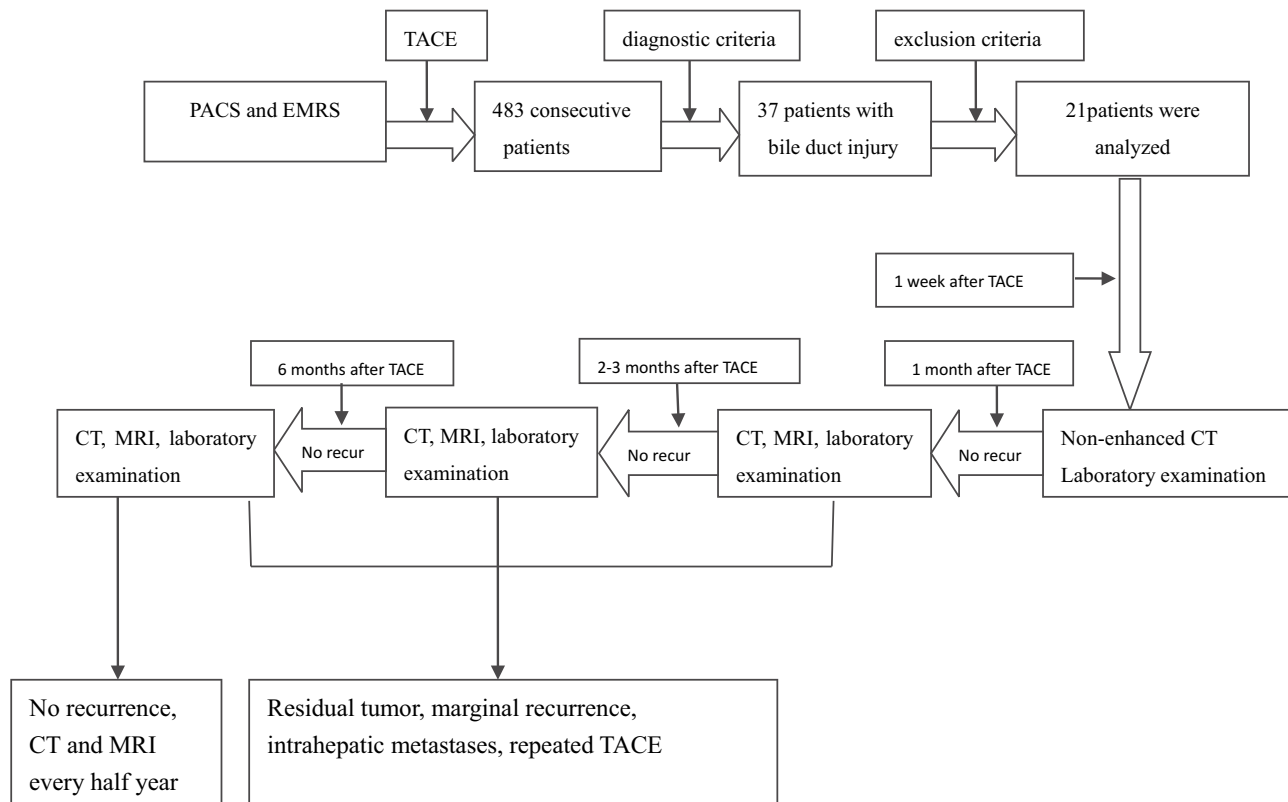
TACE

diagnostic criteria

exclusion criteria

PACS and EMRS

483 consecutive patients

37 patients with bile duct injury

21patients were analyzed

1 week after TACE

6 months after TACE

2-3 months after TACE

1 month after TACE

CT, MRI, laboratory examination

No recur

CT, MRI, laboratory examination

No recur

CT, MRI, laboratory examination

No recur

Non-enhanced CT Laboratory examination

No recurrence, CT and MRI every half year

Residual tumor, marginal recurrence, intrahepatic metastases, repeated TACE